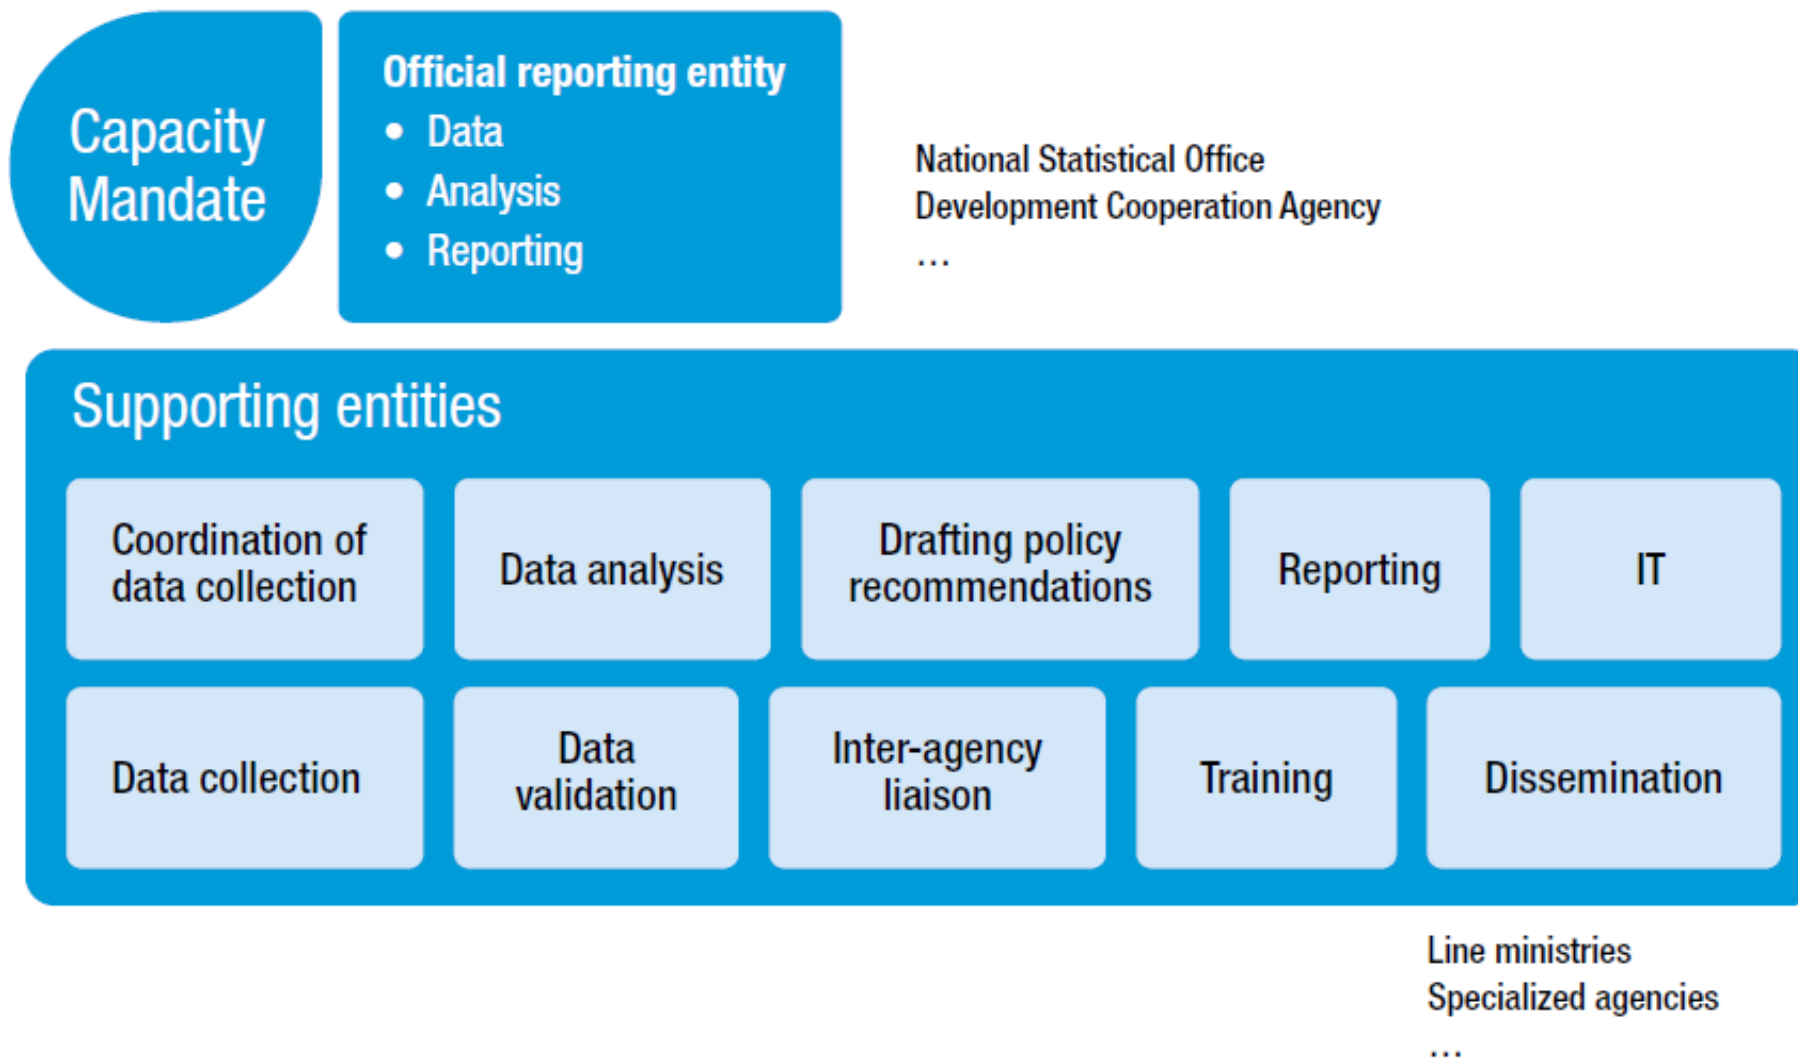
Capacity
Mandate

Official reporting entity
• Data
• Analysis
• Reporting

National Statistical Office
Development Cooperation Agency
...

Supporting entities

Coordination of data collection

Data analysis

Drafting policy recommendations

Reporting

IT

Data collection

Data validation

Inter-agency liaison

Training

Dissemination

Line ministries
Specialized agencies
...